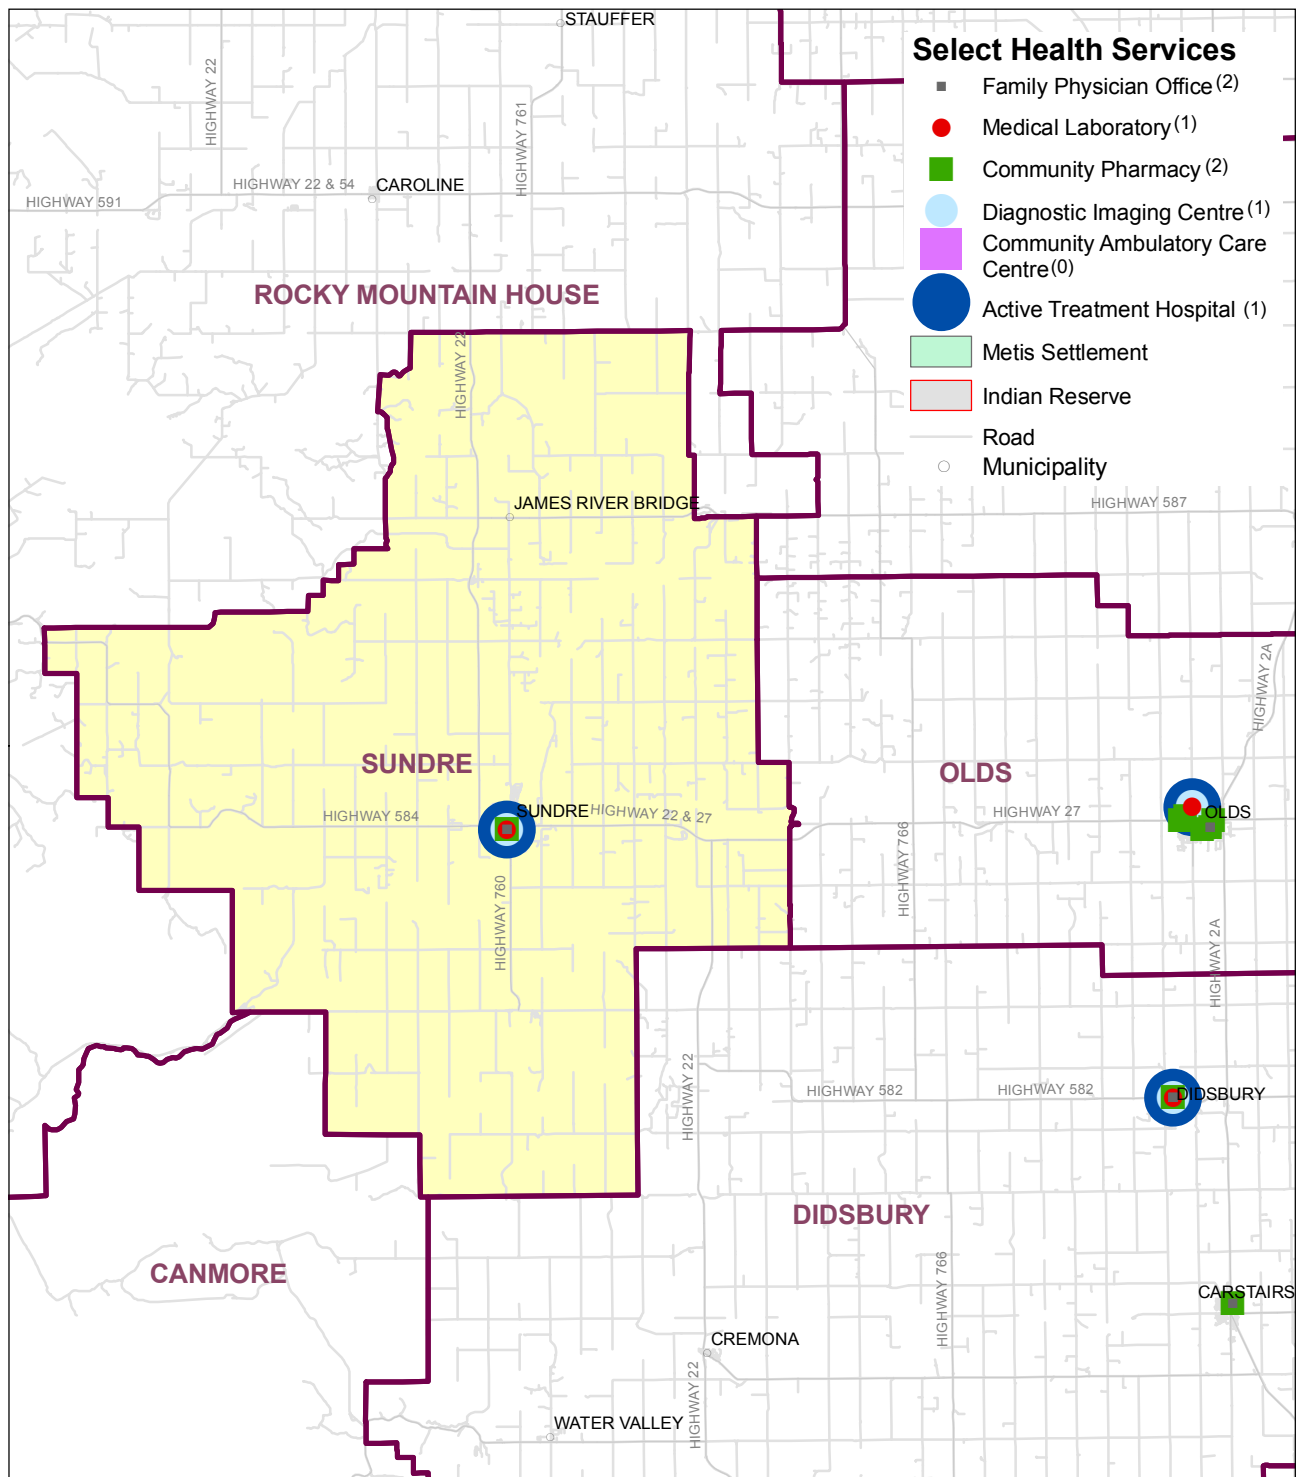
STAUFFER

HIGHWAY 22

HIGHWAY 761

HIGHWAY 22 & 54

CAROLINE

HIGHWAY 591

ROCKY MOUNTAIN HOUSE

HIGHWAY 22

JAMES RIVER BRIDGE

SUNDRE

HIGHWAY 584

SUNDRE

HIGHWAY 22 & 27

HIGHWAY 760

OLDS

HIGHWAY 27

HIGHWAY 766

OLDS

HIGHWAY 587

HIGHWAY 2A

HIGHWAY 2A

HIGHWAY 22

HIGHWAY 582

HIGHWAY 582

DIDSBURY

DIDSBURY

CANMORE

HIGHWAY 766

CARSTAIRS

CREMONA

HIGHWAY 22

WATER VALLEY

Select Health Services

Family Physician Office $^{(2)}$

Medical Laboratory $^{(1)}$

Community Pharmacy $^{(2)}$

Diagnostic Imaging Centre $^{(1)}$

Community Ambulatory Care Centre $^{(0)}$

Active Treatment Hospital $(1)$

Metis Settlement

Indian Reserve

Road

Municipality